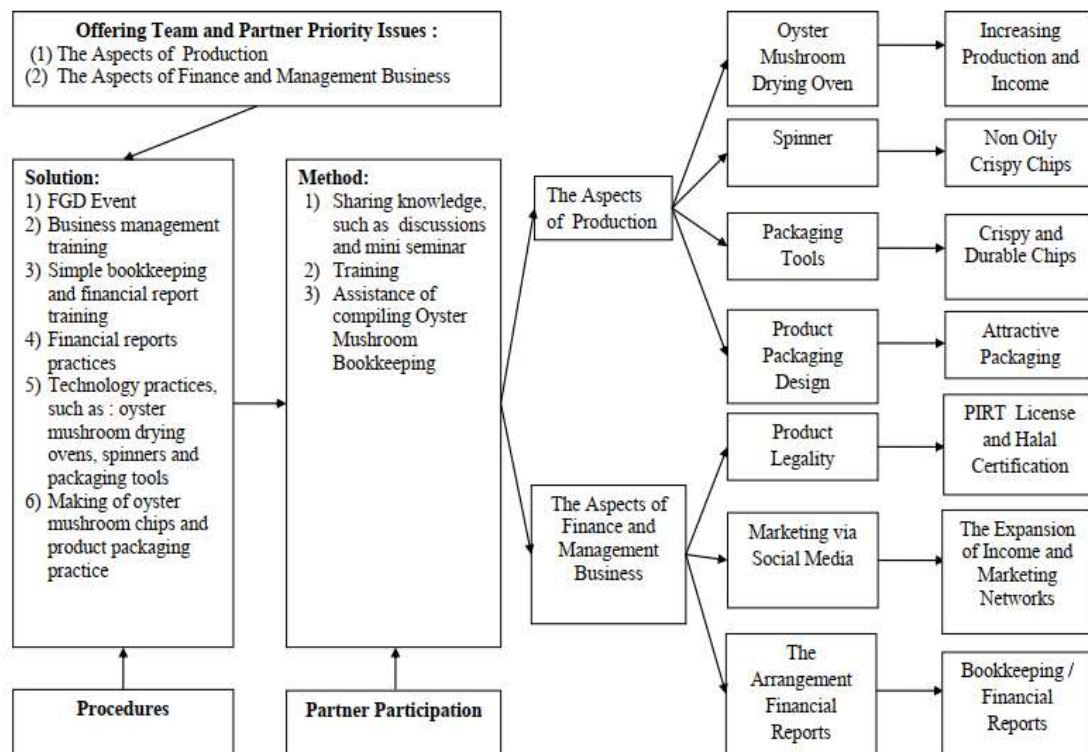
**Offering Team and Partner Priority Issues :**
(1) The Aspects of Production
(2) The Aspects of Finance and Management Business

**Solution:**
1) FGD Event
2) Business management training
3) Simple bookkeeping and financial report training
4) Financial reports practices
5) Technology practices, such as : oyster mushroom drying ovens, spinners and packaging tools
6) Making of oyster mushroom chips and product packaging practice

**Method:**
1) Sharing knowledge, such as discussions and mini seminar
2) Training
3) Assistance of compiling Oyster Mushroom Bookkeeping

**Procedures**

**Partner Participation**

The Aspects of Production

Oyster Mushroom Drying Oven

Increasing Production and Income

Spinner

Non Oily Crispy Chips

Packaging Tools

Crispy and Durable Chips

Product Packaging Design

Attractive Packaging

The Aspects of Finance and Management Business

Product Legality

PIRT License and Halal Certification

Marketing via Social Media

The Expansion of Income and Marketing Networks

The Arrangement Financial Reports

Bookkeeping / Financial Reports